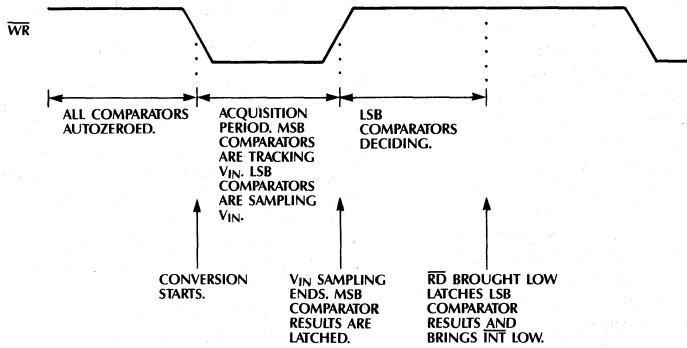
$\overline{WR}$

ALL COMPARATORS AUTOZEROED.

ACQUISITION PERIOD. MSB COMPARATORS ARE TRACKING $V_{IN}$. LSB COMPARATORS ARE SAMPLING $V_{IN}$.

LSB COMPARATORS DECIDING.

CONVERSION STARTS.

$V_{IN}$ SAMPLING ENDS. MSB COMPARATOR RESULTS ARE LATCHED.

$\overline{RD}$ BROUGHT LOW LATCHES LSB COMPARATOR RESULTS AND BRINGS $\overline{INT}$ LOW.